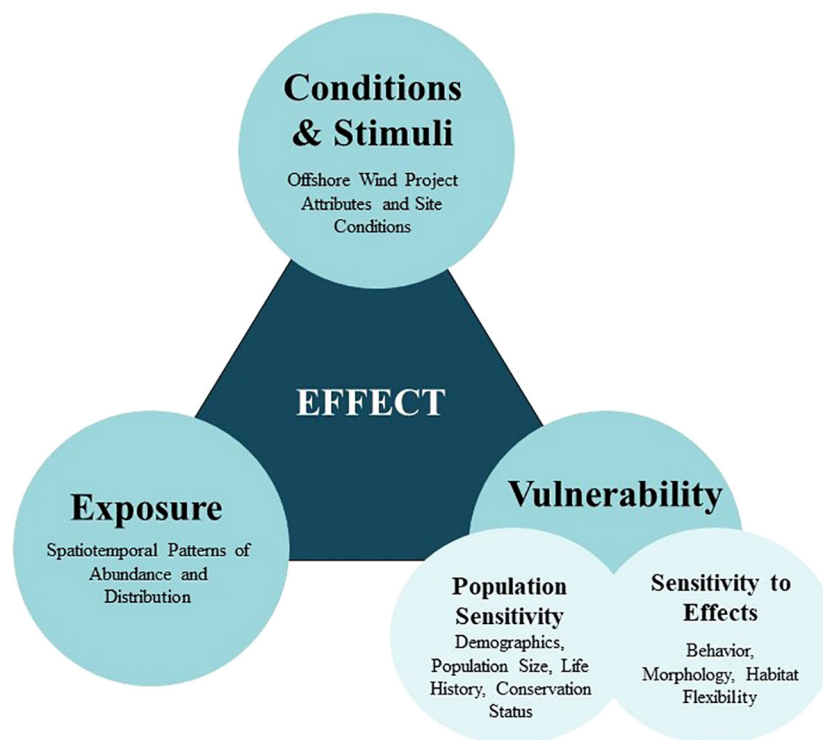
Conditions & Stimuli

Offshore Wind Project Attributes and Site Conditions

EFFECT

Exposure

Spatiotemporal Patterns of Abundance and Distribution

Vulnerability

Population Sensitivity

Demographics, Population Size, Life History, Conservation Status

Sensitivity to Effects

Behavior, Morphology, Habitat Flexibility